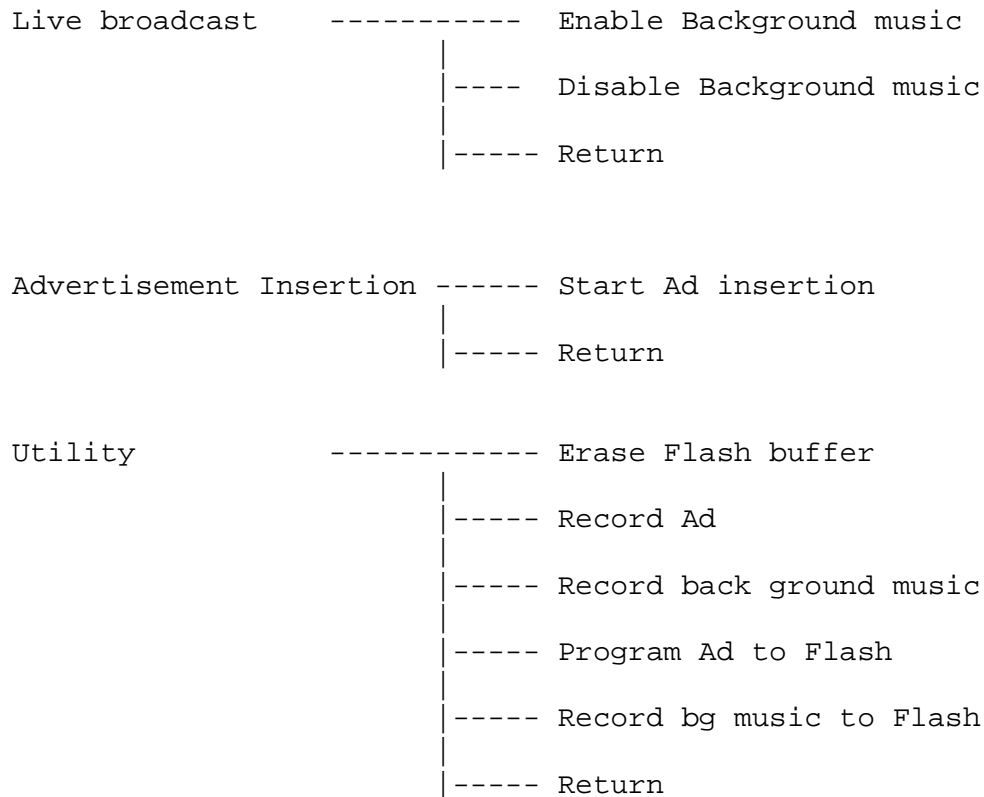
Live broadcast ----------- Enable Background music
|
|---- Disable Background music
|
|----- Return

Advertisement Insertion ------ Start Ad insertion
|
|----- Return

Utility ------------ Erase Flash buffer
|
|----- Record Ad
|
|----- Record back ground music
|
|----- Program Ad to Flash
|
|----- Record bg music to Flash
|
|----- Return